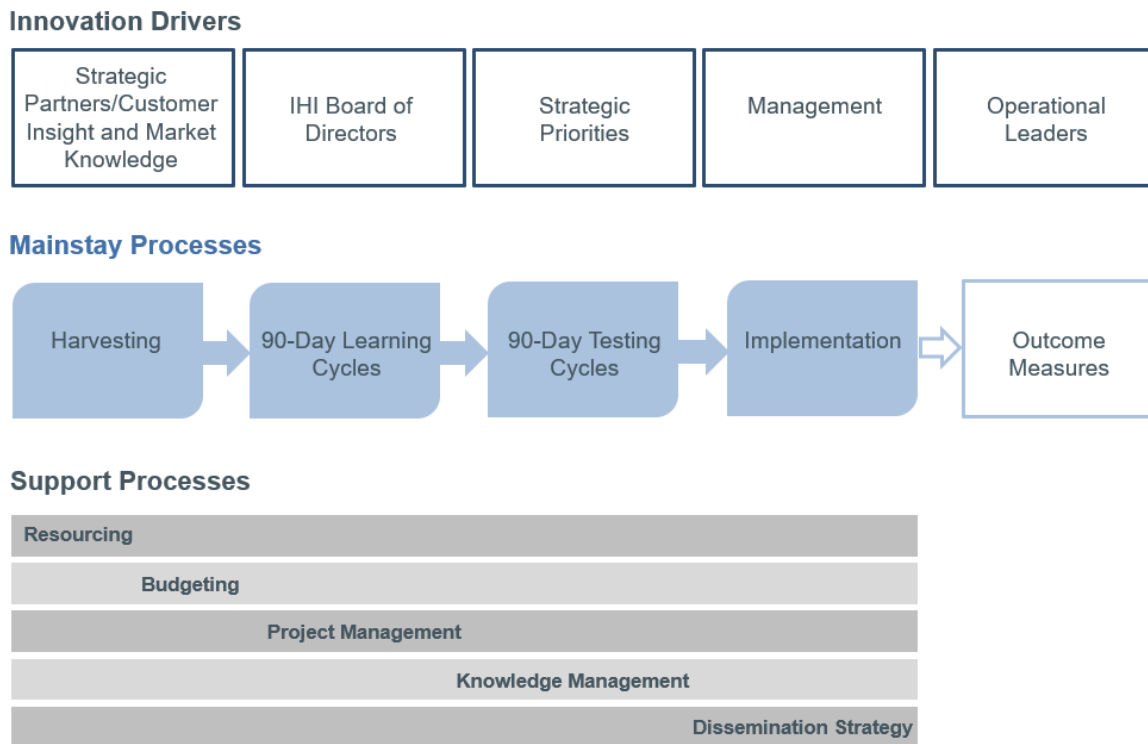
Innovation Drivers

Strategic Partners/Customer Insight and Market Knowledge

IHI Board of Directors

Strategic Priorities

Management

Operational Leaders

Mainstay Processes

Harvesting

90-Day Learning Cycles

90-Day Testing Cycles

Implementation

Outcome Measures

Support Processes

Resourcing

Budgeting

Project Management

Knowledge Management

Dissemination Strategy